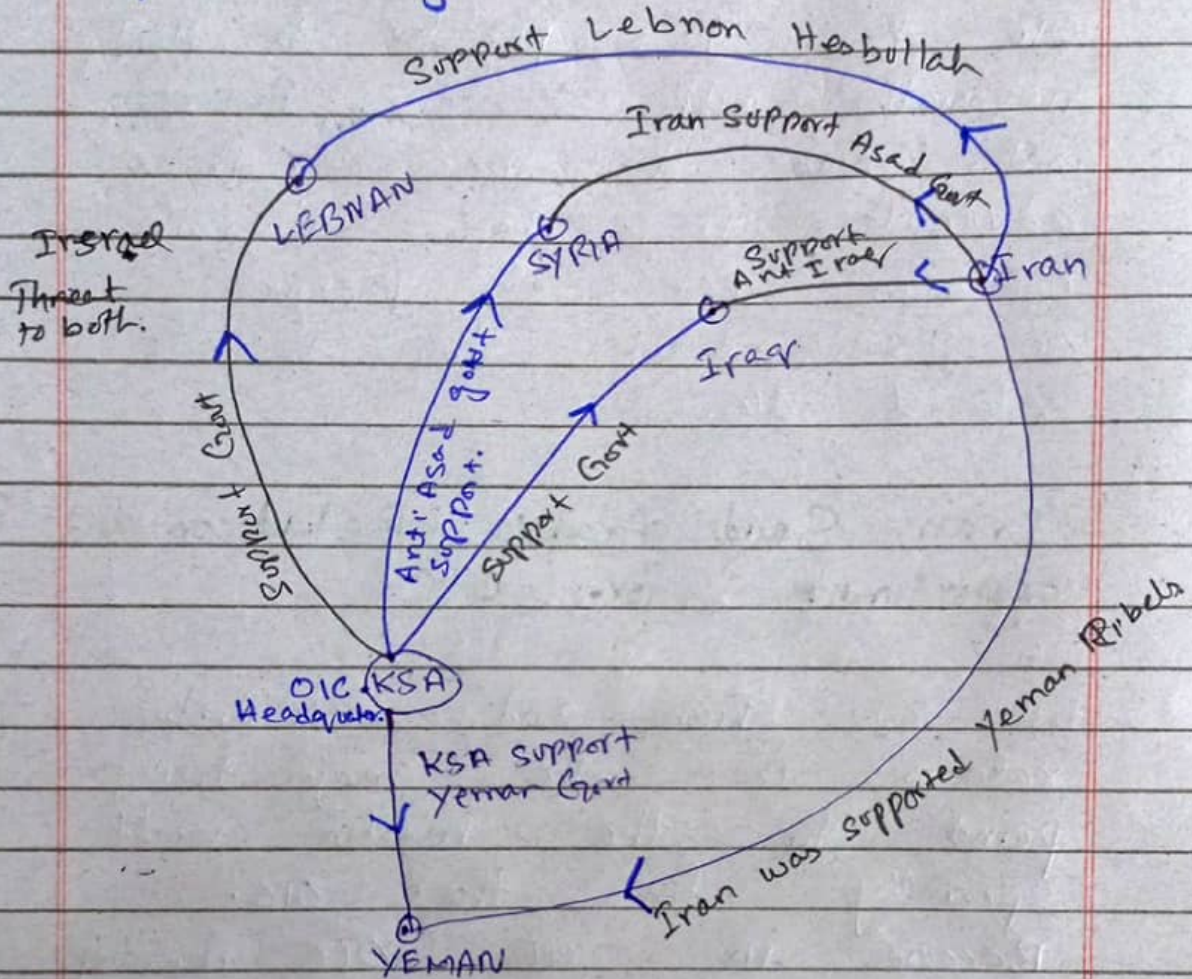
Support Lebnon Hezbullah

Iran Support Asad Govt

LEBNAN

Isreal
Threat to both.

SYRIA

Support Anti Iraq

Iran

Iraq

Support Govt

Anti Asad govt support.

Support Govt

OIC Headquater.

KSA

KSA Support Yemen Govt

Iran was supported Yeman Ribels

YEMAN